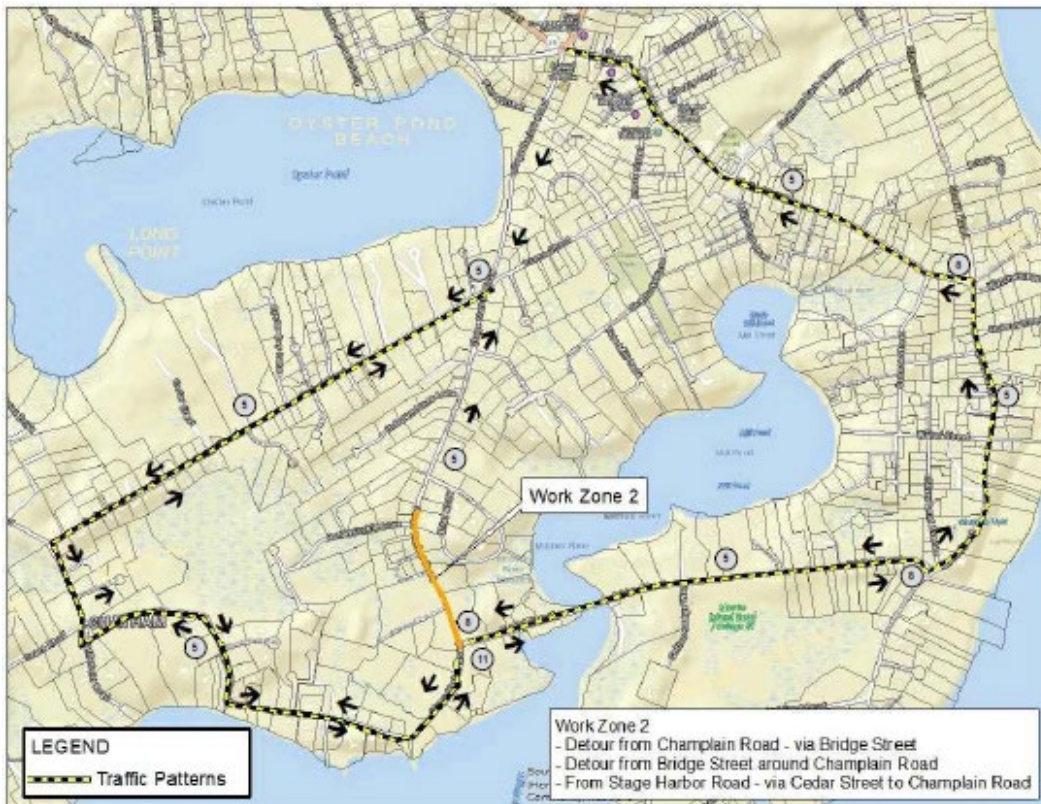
OYSTER POND BEACH

Oyster Pond

LONG POINT

Work Zone 2

5

5

5

5

5

5

5

6

6

8

11

CHATHAM

LEGEND

Traffic Patterns

Work Zone 2
- Detour from Champlain Road - via Bridge Street
- Detour from Bridge Street around Champlain Road
- From Stage Harbor Road - via Cedar Street to Champlain Road